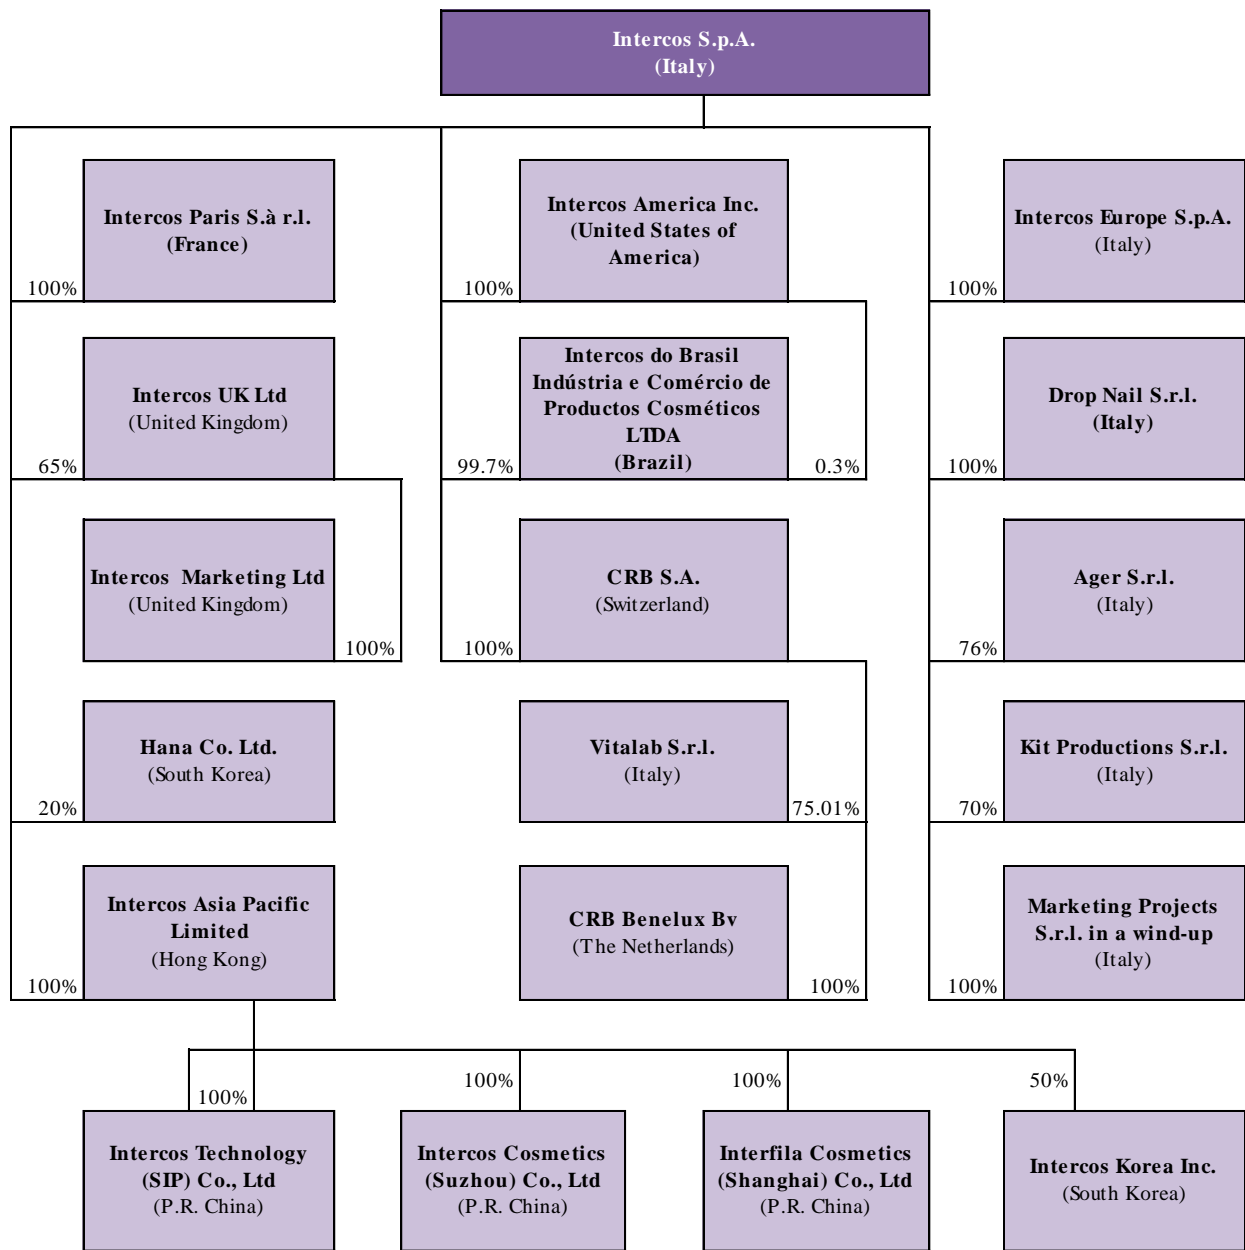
Intercos S.p.A.
(Italy)

100%
Intercos Paris S.à r.l.
(France)

65%
Intercos UK Ltd
(United Kingdom)

Intercos Marketing Ltd
(United Kingdom)
100%

20%
Hana Co. Ltd.
(South Korea)

100%
Intercos Asia Pacific Limited
(Hong Kong)

100%
Intercos America Inc.
(United States of America)

99.7%
Intercos do Brasil Indústria e Comércio de Productos Cosméticos LTDA
(Brazil)
0.3%

100%
CRB S.A.
(Switzerland)

Vitalab S.r.l.
(Italy)
75.01%

CRB Benelux Bv
(The Netherlands)
100%

100%
Intercos Europe S.p.A.
(Italy)

100%
Drop Nail S.r.l.
(Italy)

76%
Ager S.r.l.
(Italy)

70%
Kit Productions S.r.l.
(Italy)

100%
Marketing Projects S.r.l. in a wind-up
(Italy)

100%
Intercos Technology (SIP) Co., Ltd
(P.R. China)

100%
Intercos Cosmetics (Suzhou) Co., Ltd
(P.R. China)

100%
Interfila Cosmetics (Shanghai) Co., Ltd
(P.R. China)

50%
Intercos Korea Inc.
(South Korea)